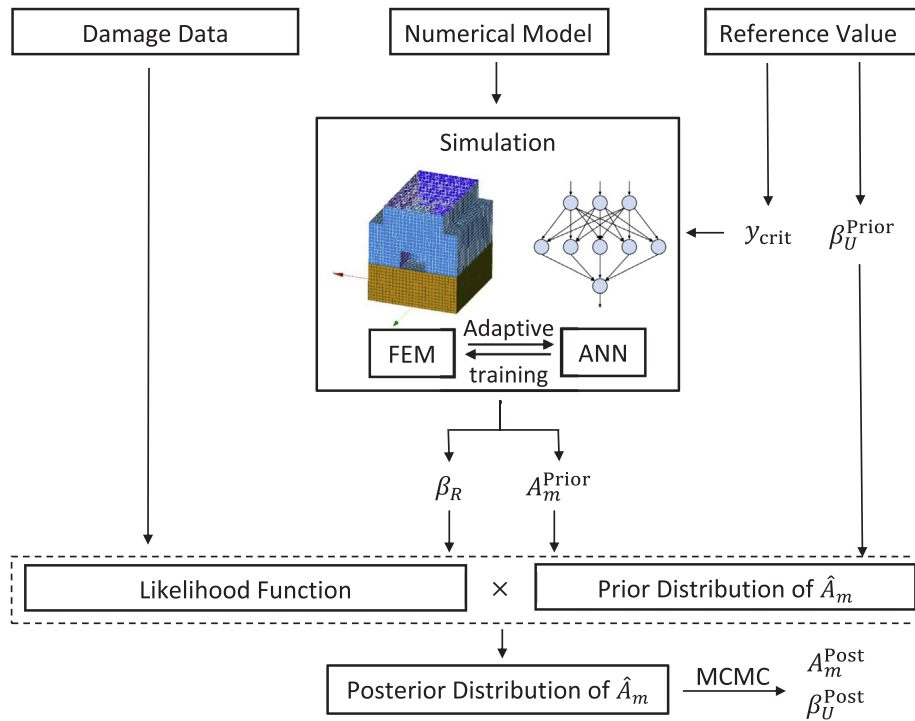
Damage Data

Numerical Model

Reference Value

Simulation

FEM

Adaptive training

ANN

$y_{\text{crit}}$

$\beta_U^{\text{Prior}}$

$\beta_R$

$A_m^{\text{Prior}}$

Likelihood Function

×

Prior Distribution of $\hat{A}_m$

Posterior Distribution of $\hat{A}_m$

MCMC

$A_m^{\text{Post}}$

$\beta_U^{\text{Post}}$